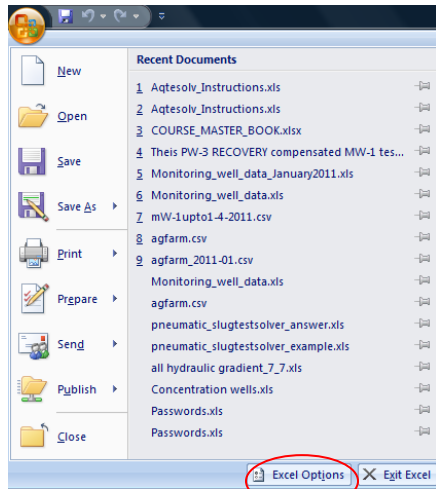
New

Open

Save

Save As

Print

Prepare

Send

Publish

Close

Recent Documents

1 Aqtesolv_Instructions.xls
2 Aqtesolv_Instructions.xls
3 COURSE_MASTER_BOOK.xlsx
4 Theis PW-3 RECOVERY compensated MW-1 tes...
5 Monitoring_well_data_January2011.xls
6 Monitoring_well_data.xls
7 mW-1upto1-4-2011.csv
8 agfarm.csv
9 agfarm_2011-01.csv
Monitoring_well_data.xls
agfarm.csv
pneumatic_slugtestsolver_answer.xls
pneumatic_slugtestsolver_example.xls
all hydraulic gradient_7_7.xls
Concentration wells.xls
Passwords.xls
Passwords.xls

Excel Options
Exit Excel